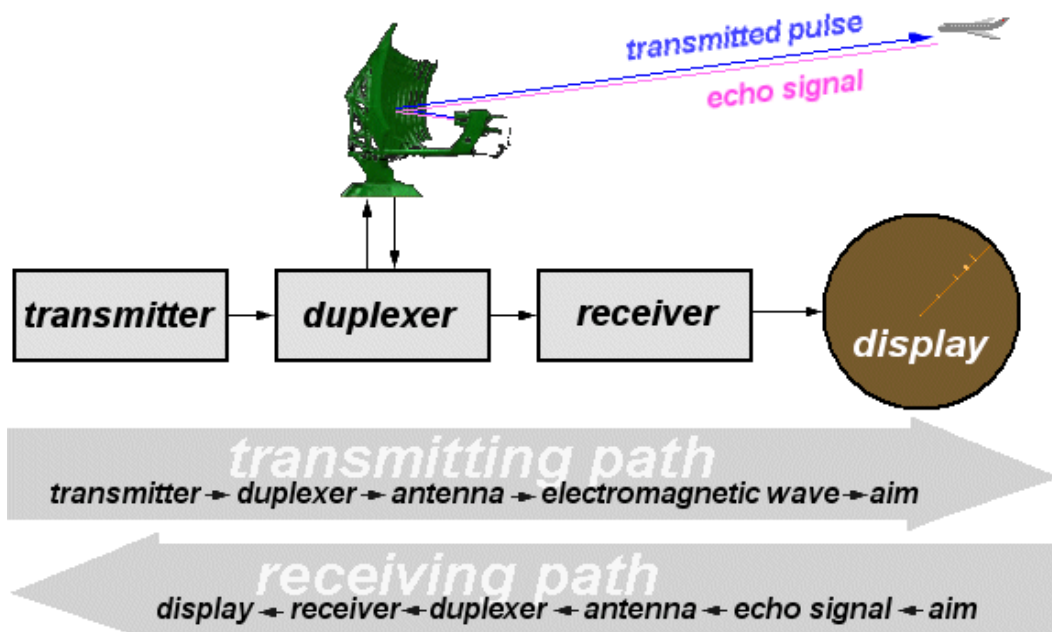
transmitted pulse

echo signal

transmitter

duplexer

receiver

display

transmitting path

transmitter → duplexer → antenna → electromagnetic wave → aim

receiving path

display ← receiver ← duplexer ← antenna ← echo signal ← aim